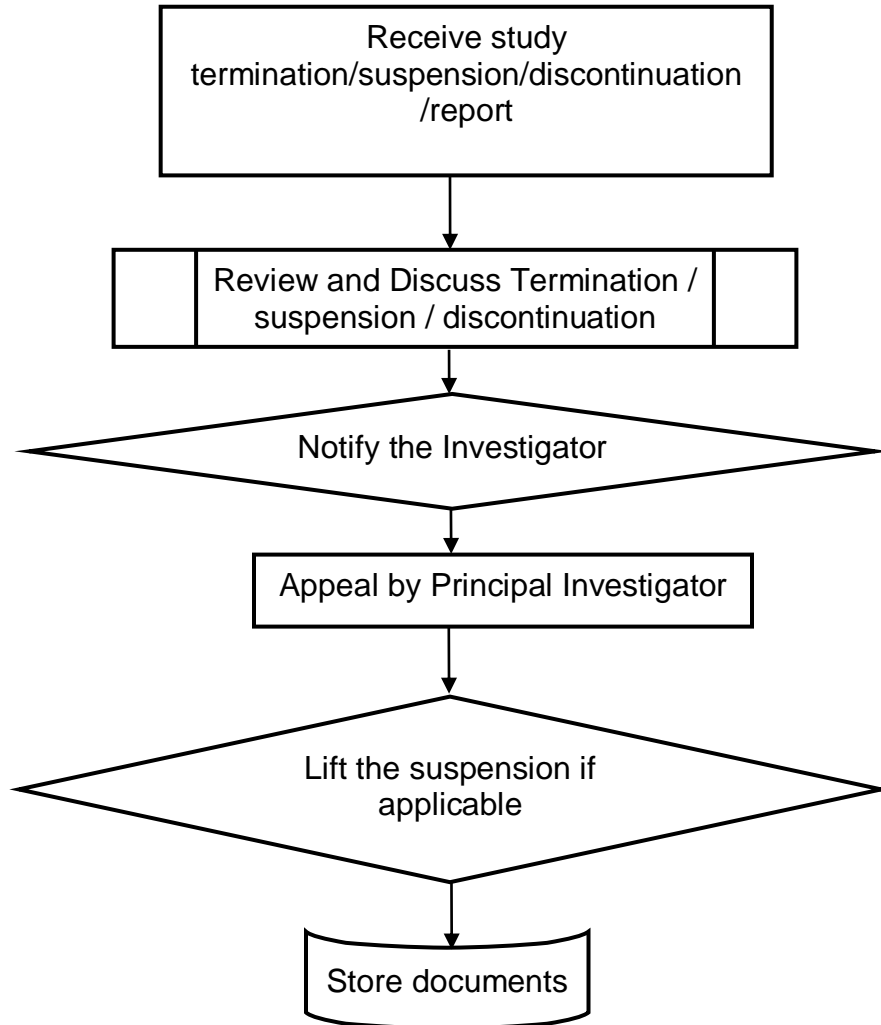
Receive study termination/suspension/discontinuation /report

Review and Discuss Termination / suspension / discontinuation

Notify the Investigator

Appeal by Principal Investigator

Lift the suspension if applicable

Store documents